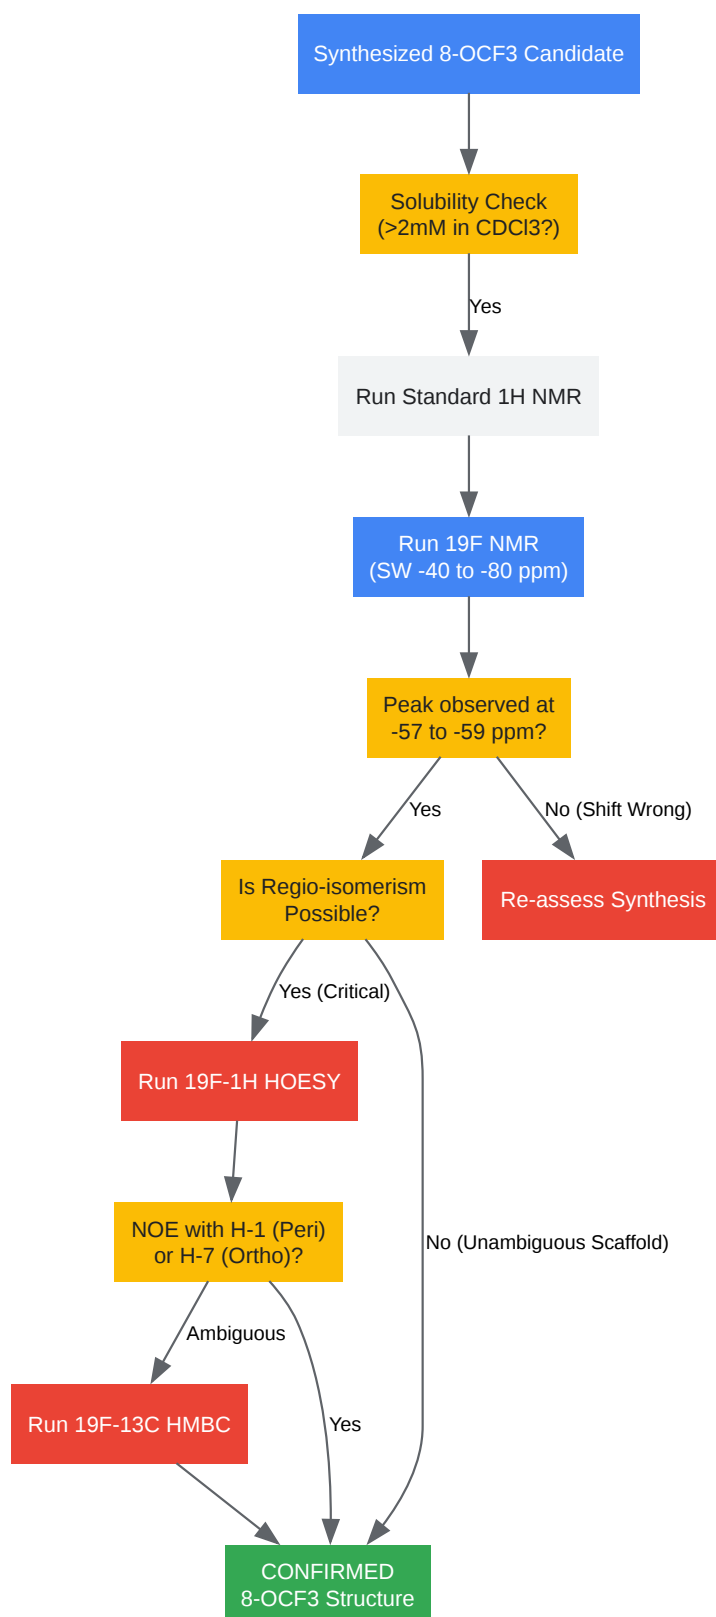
Synthesized 8-OCF3 Candidate

Solubility Check (>2mM in CDCl3?)

Yes

Run Standard 1H NMR

Run 19F NMR (SW -40 to -80 ppm)

Peak observed at -57 to -59 ppm?

Yes

No (Shift Wrong)

Is Regio-isomerism Possible?

Re-assess Synthesis

Yes (Critical)

Run 19F-1H HOESY

NOE with H-1 (Peri) or H-7 (Ortho)?

No (Unambiguous Scaffold)

Ambiguous

Run 19F-13C HMBC

Yes

CONFIRMED 8-OCF3 Structure